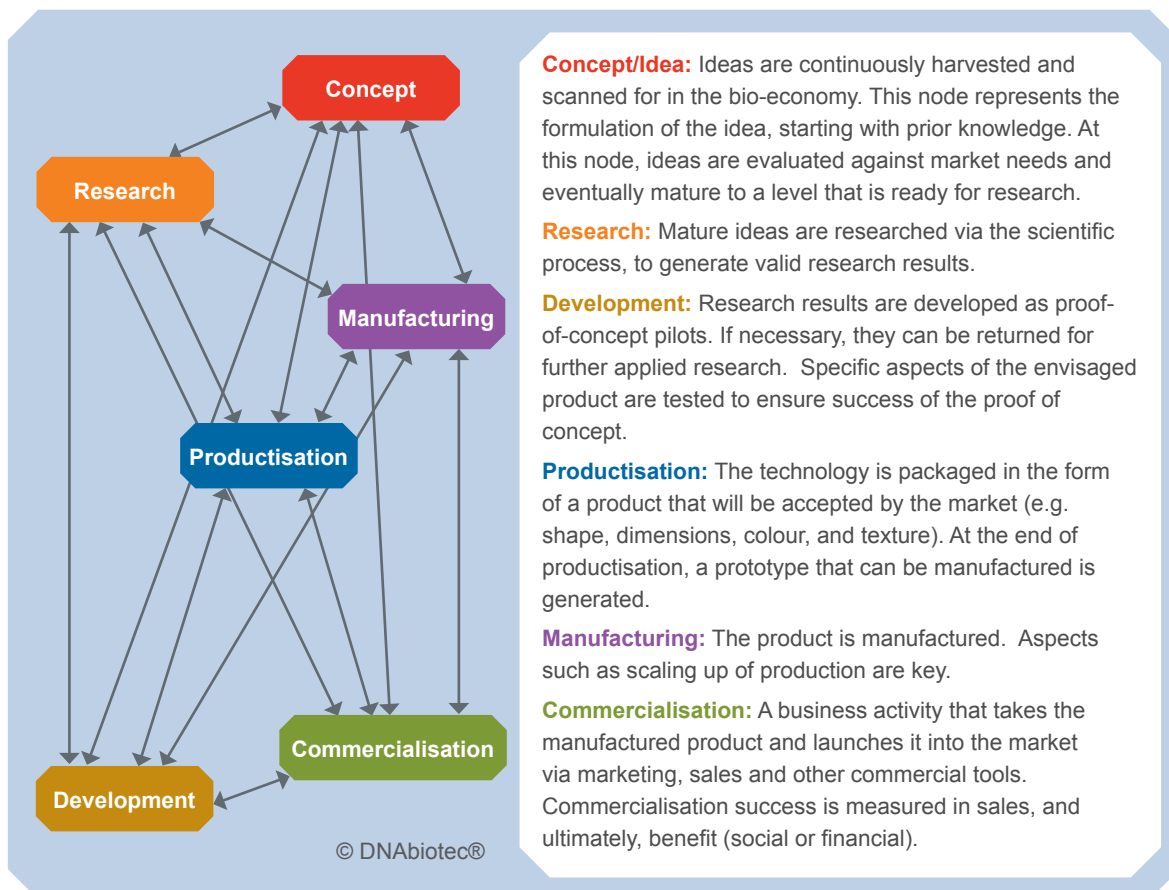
Concept

Research

Manufacturing

Productisation

Commercialisation

Development

© DNAbiotec®

**Concept/Idea:** Ideas are continuously harvested and scanned for in the bio-economy. This node represents the formulation of the idea, starting with prior knowledge. At this node, ideas are evaluated against market needs and eventually mature to a level that is ready for research.

**Research:** Mature ideas are researched via the scientific process, to generate valid research results.

**Development:** Research results are developed as proof-of-concept pilots. If necessary, they can be returned for further applied research. Specific aspects of the envisaged product are tested to ensure success of the proof of concept.

**Productisation:** The technology is packaged in the form of a product that will be accepted by the market (e.g. shape, dimensions, colour, and texture). At the end of productisation, a prototype that can be manufactured is generated.

**Manufacturing:** The product is manufactured. Aspects such as scaling up of production are key.

**Commercialisation:** A business activity that takes the manufactured product and launches it into the market via marketing, sales and other commercial tools. Commercialisation success is measured in sales, and ultimately, benefit (social or financial).